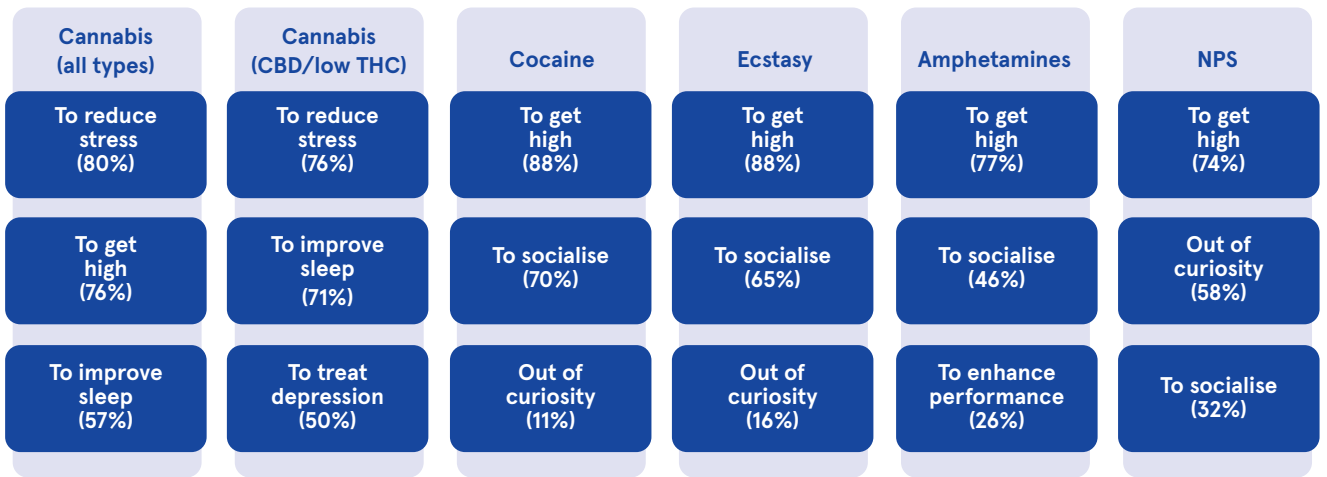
| Cannabis (all types) | Cannabis (CBD/low THC) | Cocaine | Ecstasy | Amphetamines | NPS |
|---|---|---|---|---|---|
| To reduce stress (80%) | To reduce stress (76%) | To get high (88%) | To get high (88%) | To get high (77%) | To get high (74%) |
| To get high (76%) | To improve sleep (71%) | To socialise (70%) | To socialise (65%) | To socialise (46%) | Out of curiosity (58%) |
| To improve sleep (57%) | To treat depression (50%) | Out of curiosity (11%) | Out of curiosity (16%) | To enhance performance (26%) | To socialise (32%) |